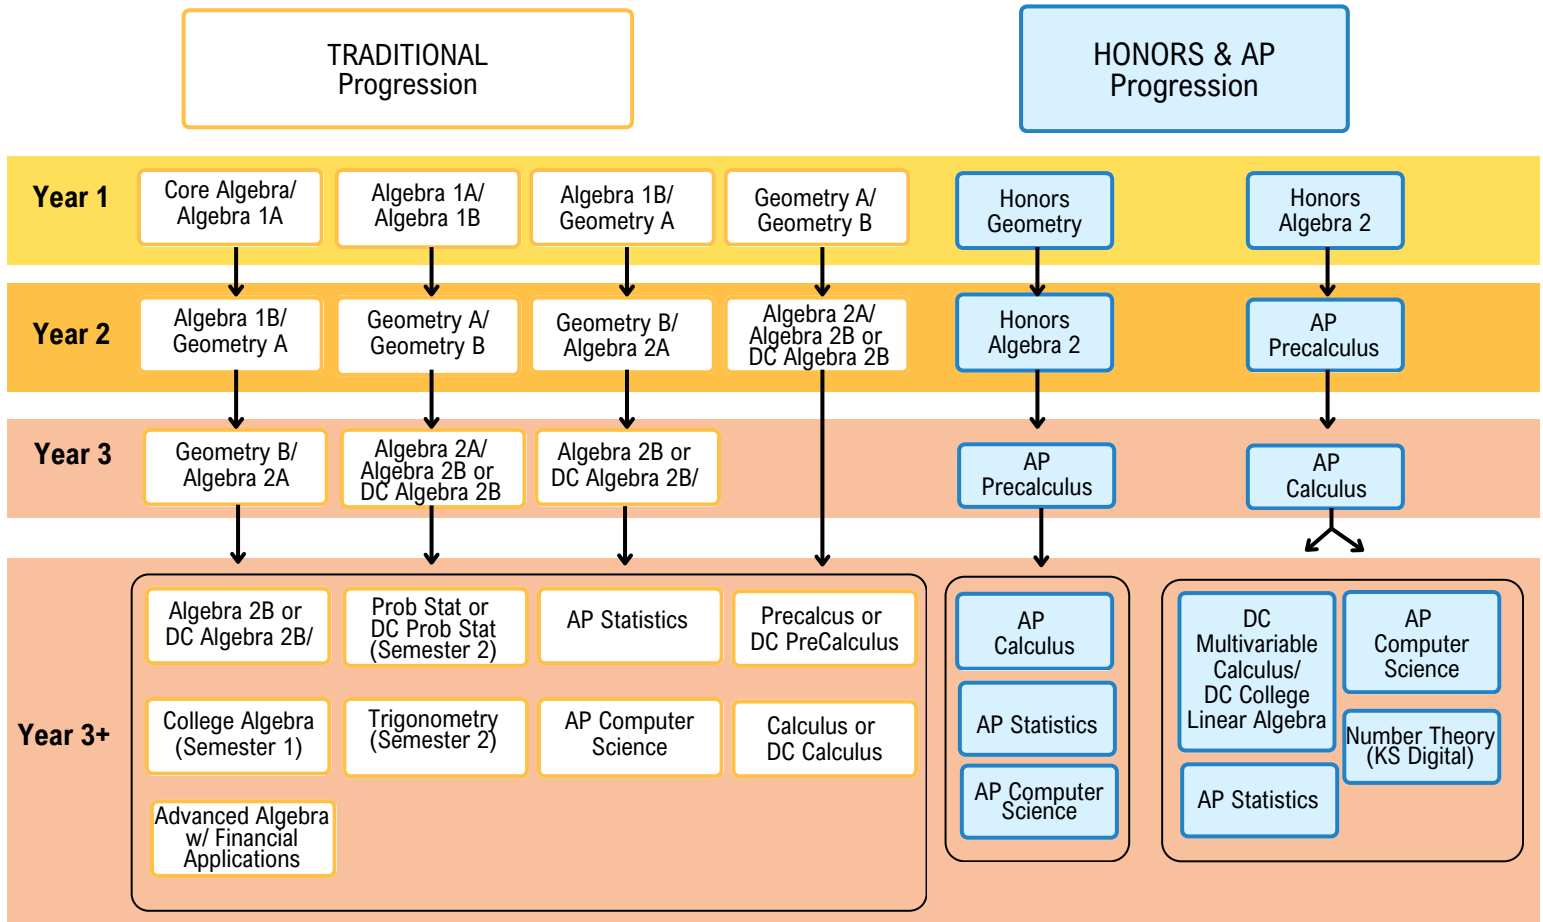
TRADITIONAL
Progression

HONORS & AP
Progression

Year 1

Core Algebra/ Algebra 1A

Algebra 1A/ Algebra 1B

Algebra 1B/ Geometry A

Geometry A/ Geometry B

Honors Geometry

Honors Algebra 2

Year 2

Algebra 1B/ Geometry A

Geometry A/ Geometry B

Geometry B/ Algebra 2A

Algebra 2A/ Algebra 2B or DC Algebra 2B

Honors Algebra 2

AP Precalculus

Year 3

Geometry B/ Algebra 2A

Algebra 2A/ Algebra 2B or DC Algebra 2B

Algebra 2B or DC Algebra 2B/

AP Precalculus

AP Calculus

Year 3+

Algebra 2B or DC Algebra 2B/

Prob Stat or DC Prob Stat (Semester 2)

AP Statistics

Precalcus or DC PreCalculus

College Algebra (Semester 1)

Trigonometry (Semester 2)

AP Computer Science

Calculus or DC Calculus

Advanced Algebra w/ Financial Applications

AP Calculus

AP Statistics

AP Computer Science

DC Multivariable Calculus/ DC College Linear Algebra

AP Computer Science

Number Theory (KS Digital)

AP Statistics